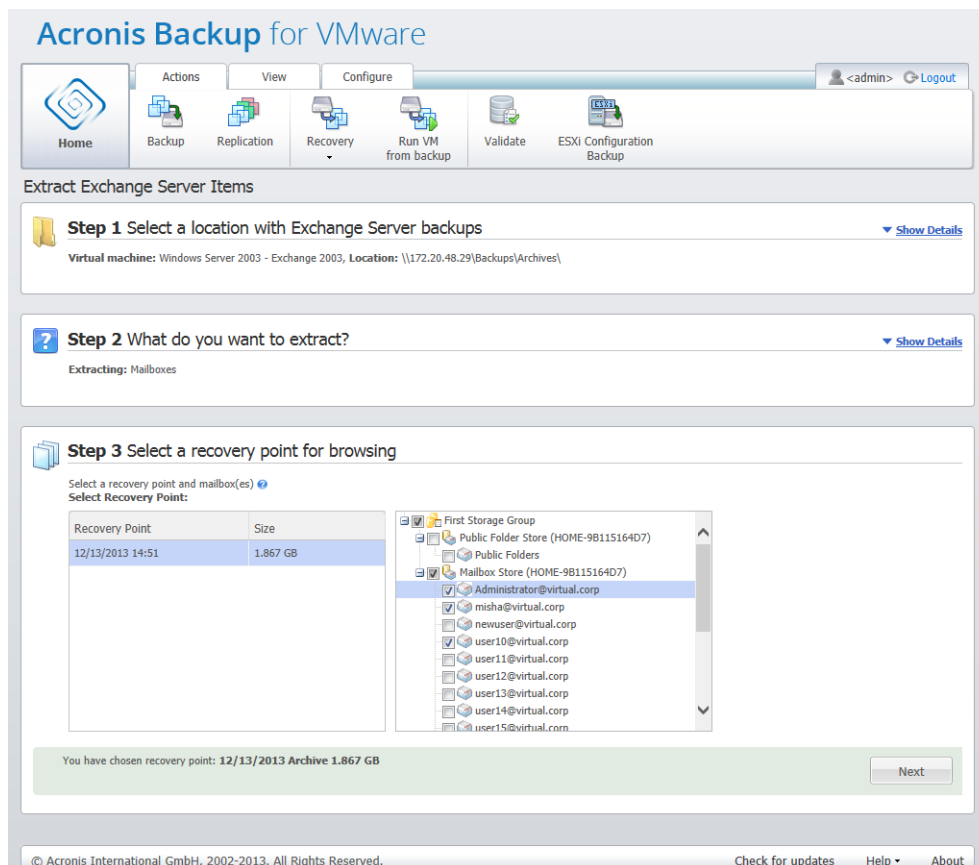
Acronis Backup for VMware

Actions View Configure

<admin> Logout

Home

Backup Replication Recovery Run VM from backup Validate ESXi Configuration Backup

Extract Exchange Server Items

Step 1 Select a location with Exchange Server backups

Show Details

Virtual machine: Windows Server 2003 - Exchange 2003, Location: \\172.20.48.29\Backups\Archives\

Step 2 What do you want to extract?

Show Details

Extracting: Mailboxes

Step 3 Select a recovery point for browsing

Select a recovery point and mailbox(es)
Select Recovery Point:

| Recovery Point | Size |
|---|---|
| 12/13/2013 14:51 | 1.867 GB |

First Storage Group
Public Folder Store (HOME-9B115164D7)
Public Folders
Mailbox Store (HOME-9B115164D7)
Administrator@virtual.corp
misha@virtual.corp
newuser@virtual.corp
user10@virtual.corp
user11@virtual.corp
user12@virtual.corp
user13@virtual.corp
user14@virtual.corp
user15@virtual.corp

You have chosen recovery point: 12/13/2013 Archive 1.867 GB

Next

© Acronis International GmbH, 2002-2013. All Rights Reserved.

Check for updates Help About